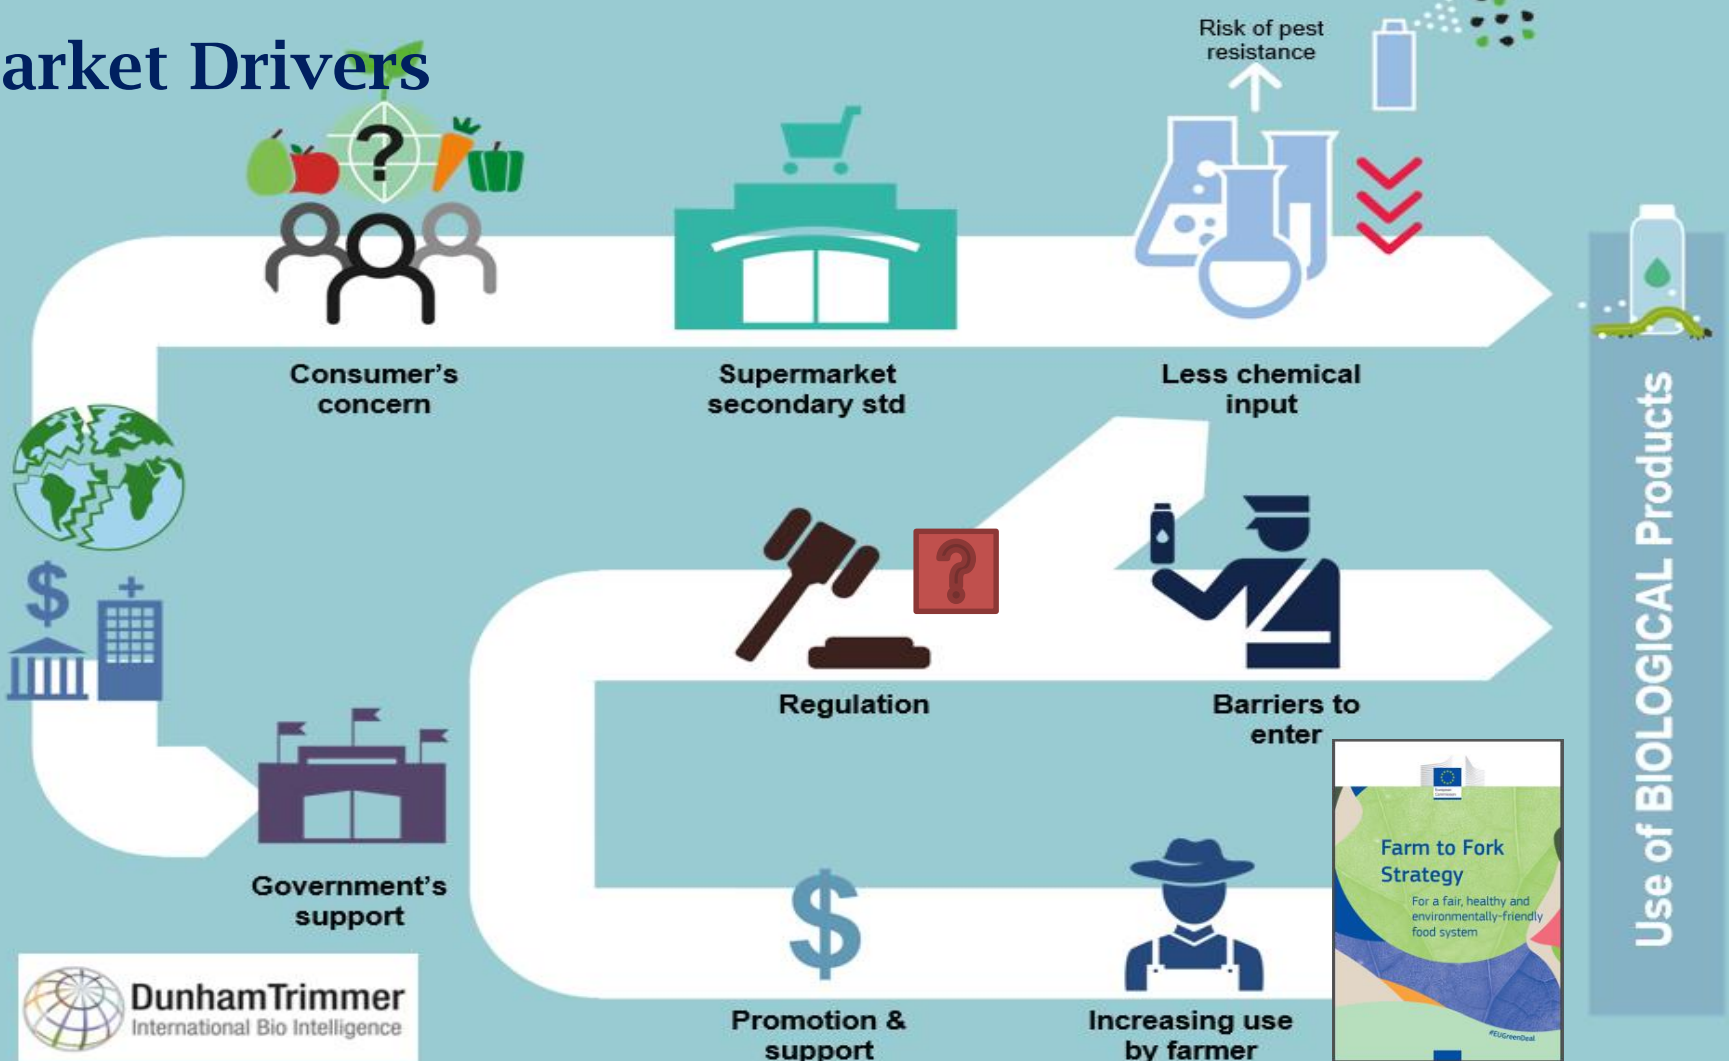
arket Drivers

Risk of pest resistance

Consumer's concern

Supermarket secondary std

Less chemical input

Use of BIOLOGICAL Products

Regulation

Barriers to enter

Government's support

Promotion & support

Increasing use by farmer

Farm to Fork Strategy

For a fair, healthy and environmentally-friendly food system

#EUGreenDeal

DunhamTrimmer
International Bio Intelligence